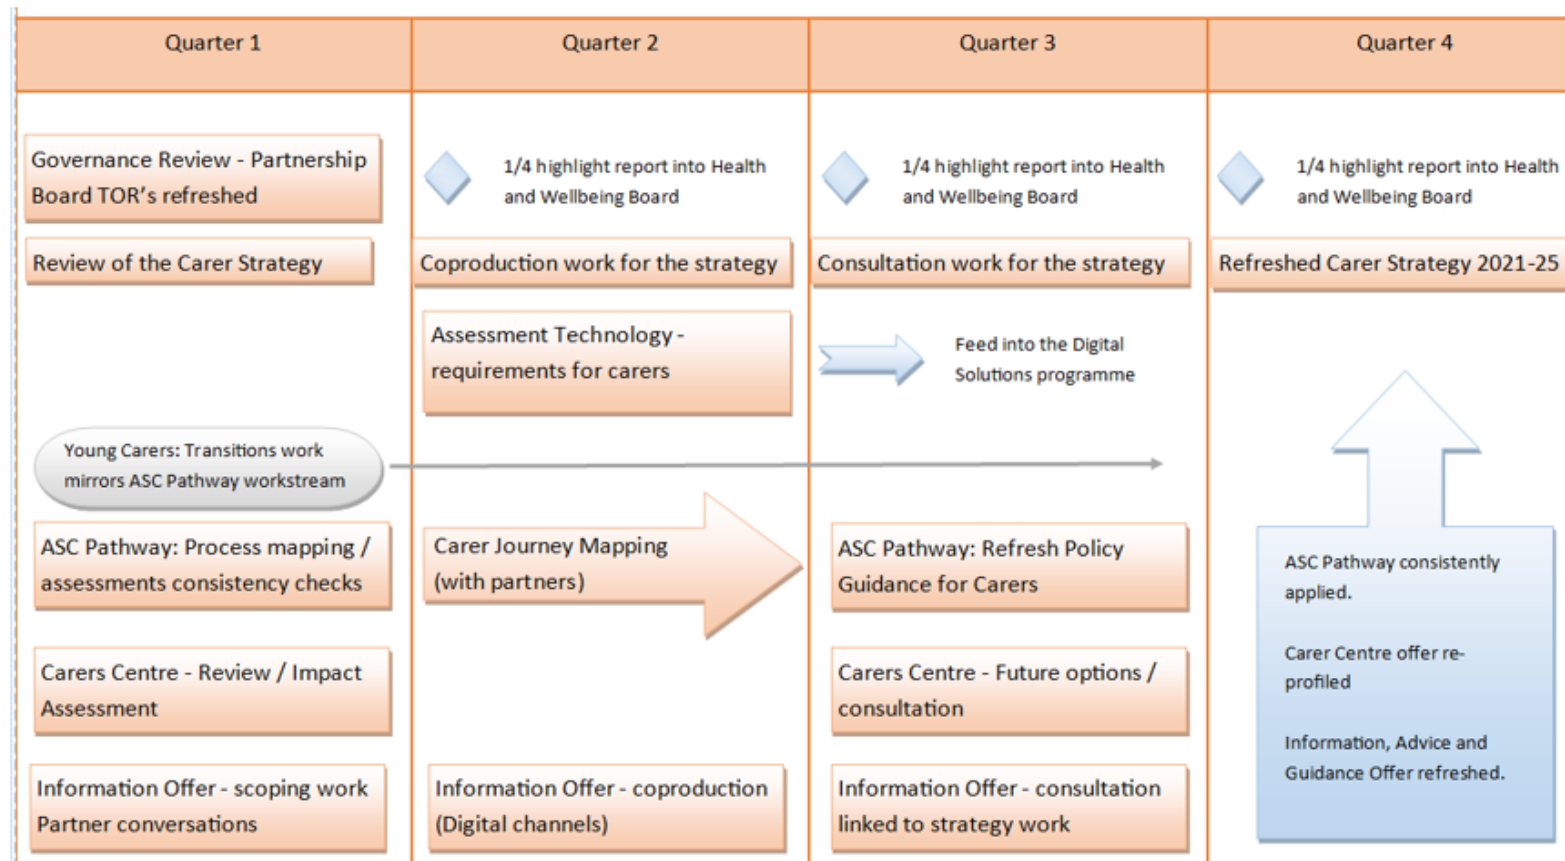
| Quarter 1 | Quarter 2 | Quarter 3 | Quarter 4 |
|---|---|---|---|
| Governance Review - Partnership Board TOR's refreshed | 1/4 highlight report into Health and Wellbeing Board | 1/4 highlight report into Health and Wellbeing Board | 1/4 highlight report into Health and Wellbeing Board |
| Review of the Carer Strategy | Coproduction work for the strategy | Consultation work for the strategy | Refreshed Carer Strategy 2021-25 |
| | Assessment Technology - requirements for carers | Feed into the Digital Solutions programme | |
| Young Carers: Transitions work mirrors ASC Pathway workstream | | | |
| ASC Pathway: Process mapping / assessments consistency checks | Carer Journey Mapping (with partners) | ASC Pathway: Refresh Policy Guidance for Carers | ASC Pathway consistently applied. |
| Carers Centre - Review / Impact Assessment | | Carers Centre - Future options / consultation | Carer Centre offer re-profiled |
| Information Offer - scoping work Partner conversations | Information Offer - coproduction (Digital channels) | Information Offer - consultation linked to strategy work | Information, Advice and Guidance Offer refreshed. |